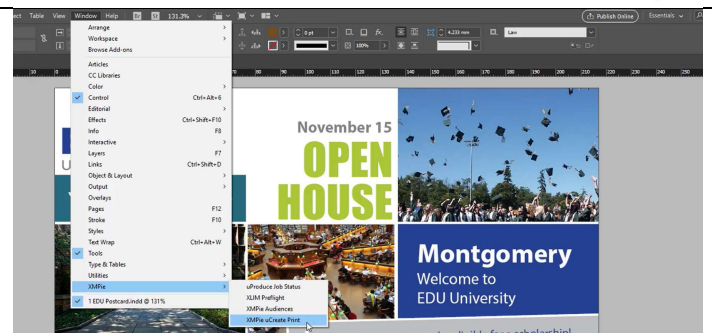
ect Table View Window Help Br 131.3% Publish Online Essentials

Arrange
Workspace
Browse Add-ons

Articles
CC Libraries
Color
Control Ctrl+Alt+6
Editorial
Effects Ctrl+Shift+F10
Info F8
Interactive
Layers F7
Links Ctrl+Shift+D
Object & Layout
Output
Overlays
Pages F12
Stroke F10
Styles
Text Wrap Ctrl+Alt+W
Tools
Type & Tables
Utilities
XMPie

1 EDU Postcard.indd @ 131%

uProduce Job Status
XLIM Preflight
XMPie Audiences
XMPie uCreate Print

0 pt
100%
4.233 mm
Law

10 20 30 40 50 60 70 80 90 100 110 120 130 140 150 160 170 180 190 200 210 220 230 240 250

November 15
OPEN HOUSE

Montgomery
Welcome to
EDU University